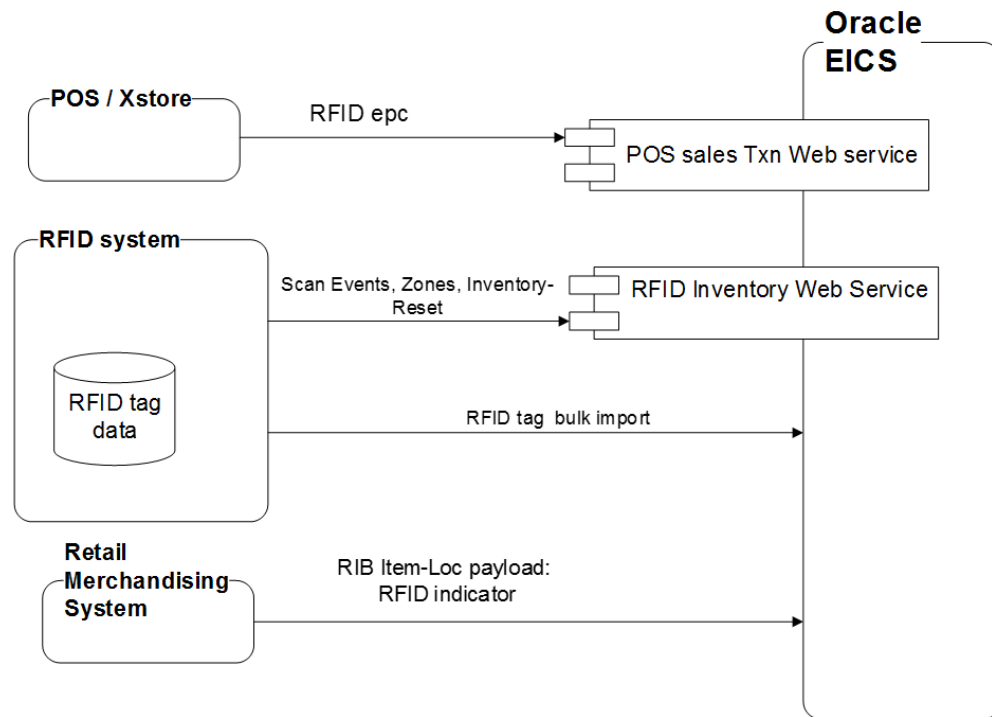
Oracle EICS

POS / Xstore

RFID epc

POS sales Txn Web service

RFID system

Scan Events, Zones, Inventory-Reset

RFID Inventory Web Service

RFID tag data

RFID tag bulk import

Retail Merchandising System

RIB Item-Loc payload: RFID indicator